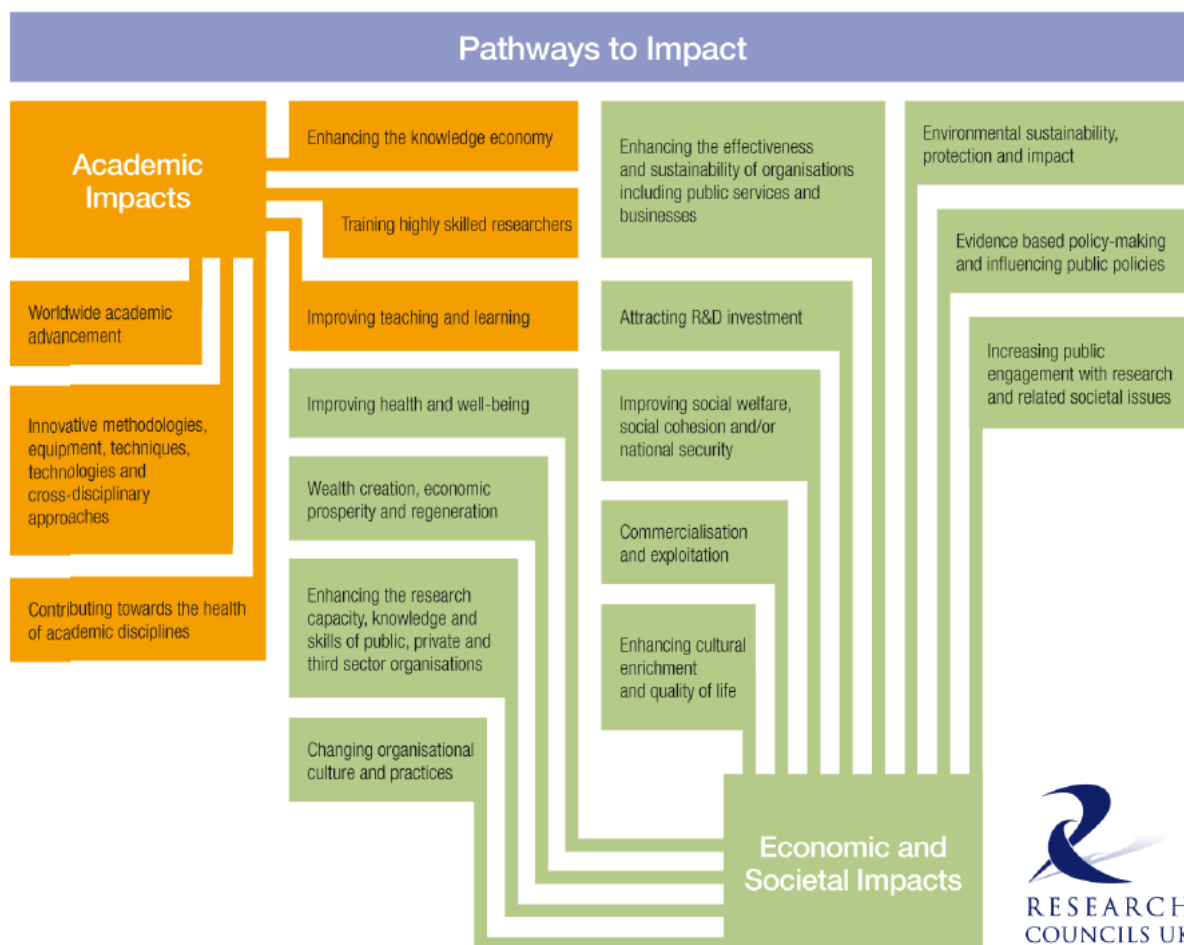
Pathways to Impact

Academic Impacts

Enhancing the knowledge economy

Training highly skilled researchers

Improving teaching and learning

Worldwide academic advancement

Innovative methodologies, equipment, techniques, technologies and cross-disciplinary approaches

Contributing towards the health of academic disciplines

Enhancing the effectiveness and sustainability of organisations including public services and businesses

Environmental sustainability, protection and impact

Evidence based policy-making and influencing public policies

Increasing public engagement with research and related societal issues

Attracting R&D investment

Improving health and well-being

Improving social welfare, social cohesion and/or national security

Wealth creation, economic prosperity and regeneration

Commercialisation and exploitation

Enhancing the research capacity, knowledge and skills of public, private and third sector organisations

Enhancing cultural enrichment and quality of life

Changing organisational culture and practices

Economic and Societal Impacts

RESEARCH
COUNCILS UK